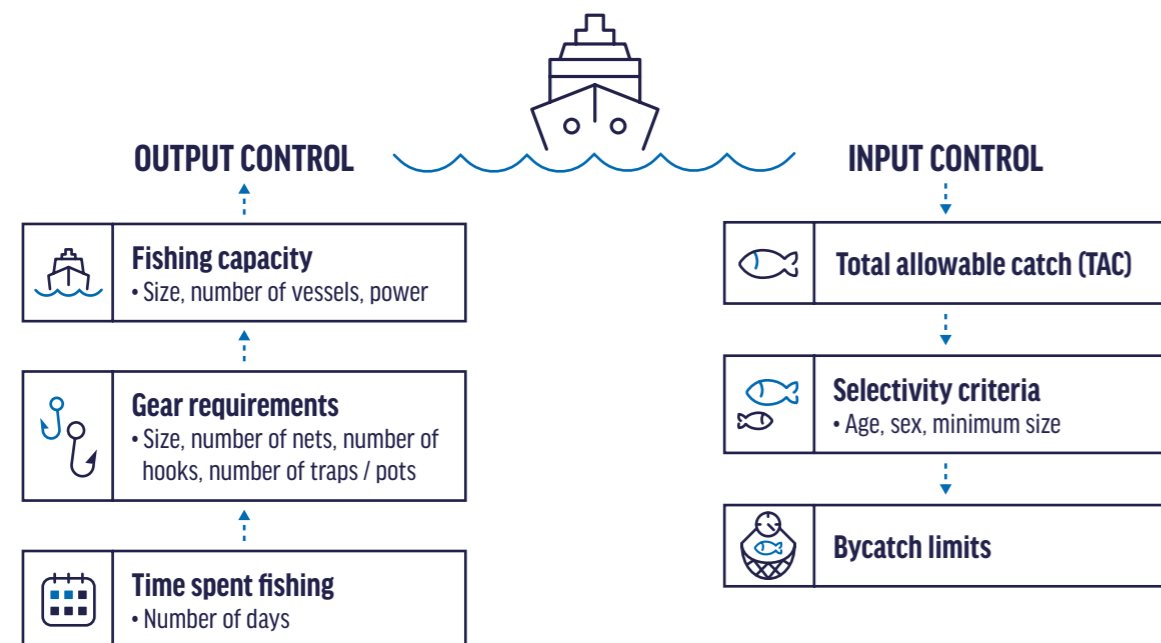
OUTPUT CONTROL

INPUT CONTROL

Fishing capacity
• Size, number of vessels, power

Gear requirements
• Size, number of nets, number of hooks, number of traps / pots

Time spent fishing
• Number of days

Total allowable catch (TAC)

Selectivity criteria
• Age, sex, minimum size

Bycatch limits